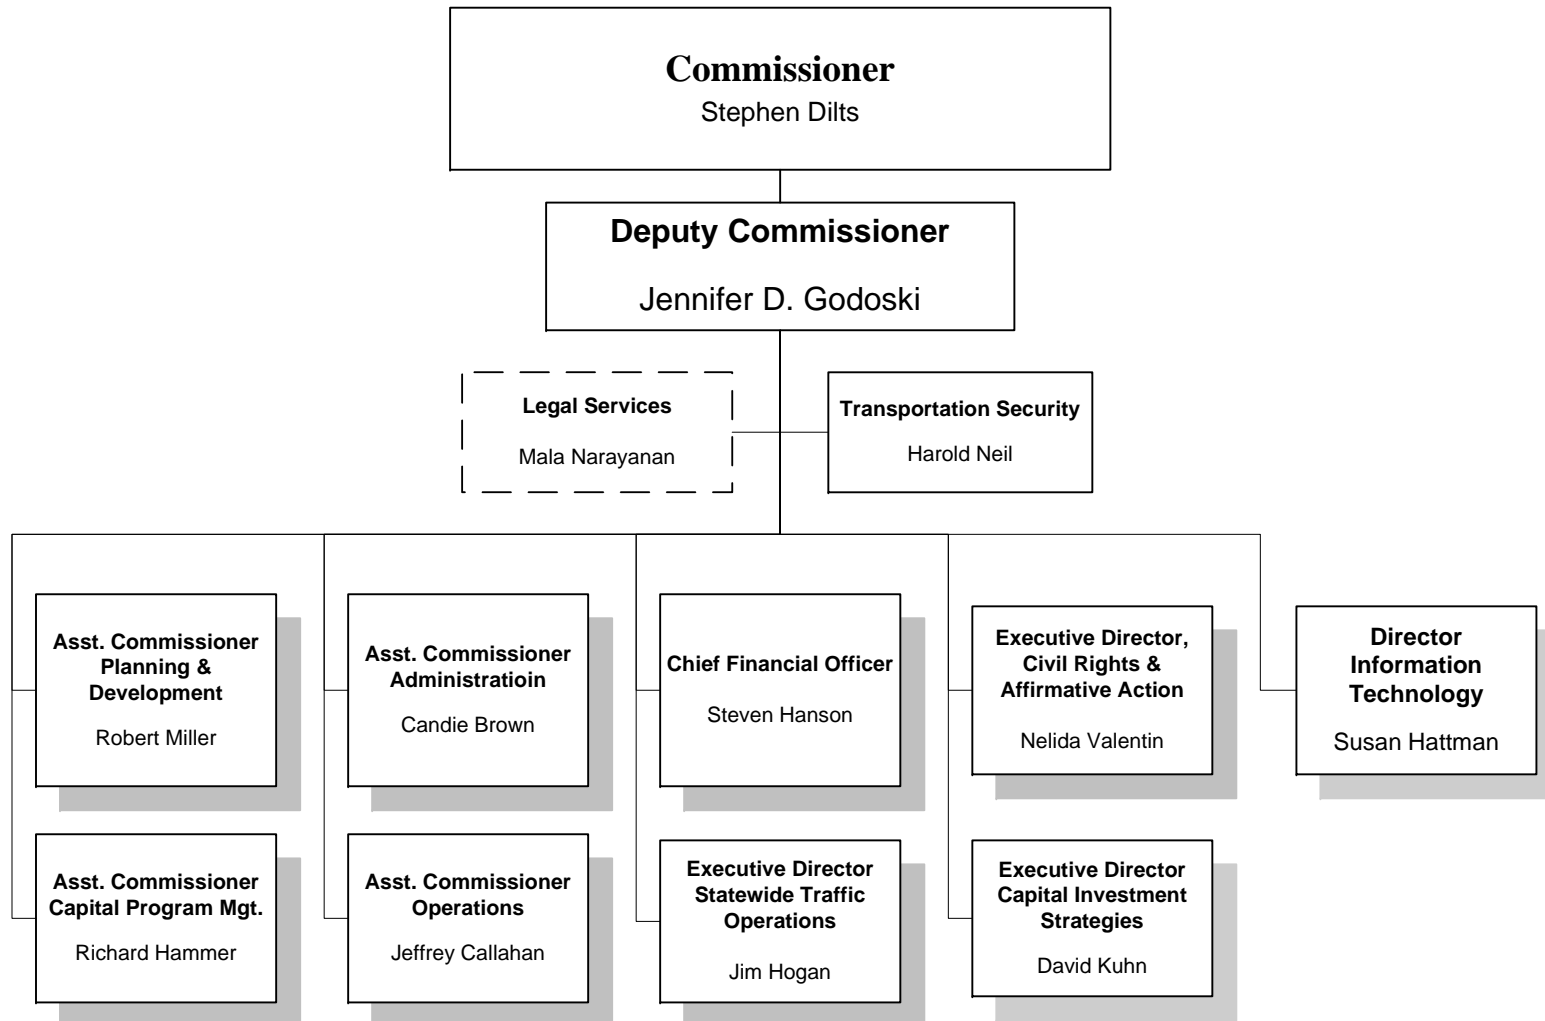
Commissioner
Stephen Dilts

Deputy Commissioner
Jennifer D. Godoski

Legal Services
Mala Narayanan

Transportation Security
Harold Neil

Asst. Commissioner Planning & Development
Robert Miller

Asst. Commissioner Capital Program Mgt.
Richard Hammer

Asst. Commissioner Administratioin
Candie Brown

Asst. Commissioner Operations
Jeffrey Callahan

Chief Financial Officer
Steven Hanson

Executive Director Statewide Traffic Operations
Jim Hogan

Executive Director, Civil Rights & Affirmative Action
Nelida Valentin

Executive Director Capital Investment Strategies
David Kuhn

Director Information Technology
Susan Hattman